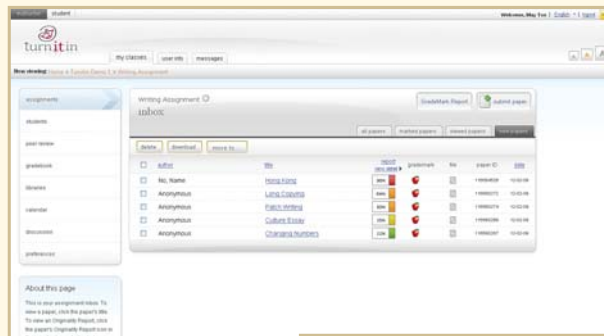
instructor student

Welcome, May Yue | English | ? | logout

turnitin

my classes user info messages

Now viewing: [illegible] > Turnitin Demo 1 > Writing Assignment

assignments

students

peer review

gradebook

libraries

calendar

discussion

preferences

Writing Assignment

inbox

GradeMark Report

submit paper

all papers trashed papers viewed papers new papers

delete download move to...

| | author | title | report | grademark | file | paper ID | date |
|---|---|---|---|---|---|---|---|
| | Nc, Name | Hong Kong | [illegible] | | | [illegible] | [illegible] |
| | Anonymous | Lung Copying | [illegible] | | | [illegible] | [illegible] |
| | Anonymous | Patch Writing | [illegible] | | | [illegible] | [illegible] |
| | Anonymous | Culture Essay | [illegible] | | | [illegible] | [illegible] |
| | Anonymous | Changing Numbers | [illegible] | | | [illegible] | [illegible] |

About this page

This is your assignment inbox. To view a paper, click the paper's title. To view an Originality Report, click the paper's Originality Report icon in